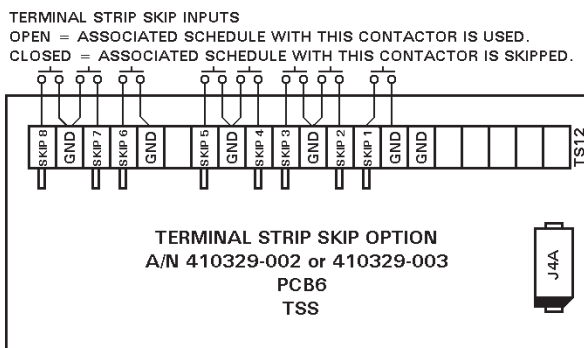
TERMINAL STRIP SKIP INPUTS
OPEN = ASSOCIATED SCHEDULE WITH THIS CONTACTOR IS USED.
CLOSED = ASSOCIATED SCHEDULE WITH THIS CONTACTOR IS SKIPPED.

| SKIP 8 | GND | SKIP 7 | SKIP 6 | GND | | SKIP 5 | GND | SKIP 4 | SKIP 3 | GND | SKIP 2 | SKIP 1 | GND | GND | | | | |
|---|---|---|---|---|---|---|---|---|---|---|---|---|---|---|---|---|---|---|

TS12

TERMINAL STRIP SKIP OPTION
A/N 410329-002 or 410329-003
PCB6
TSS

J4A